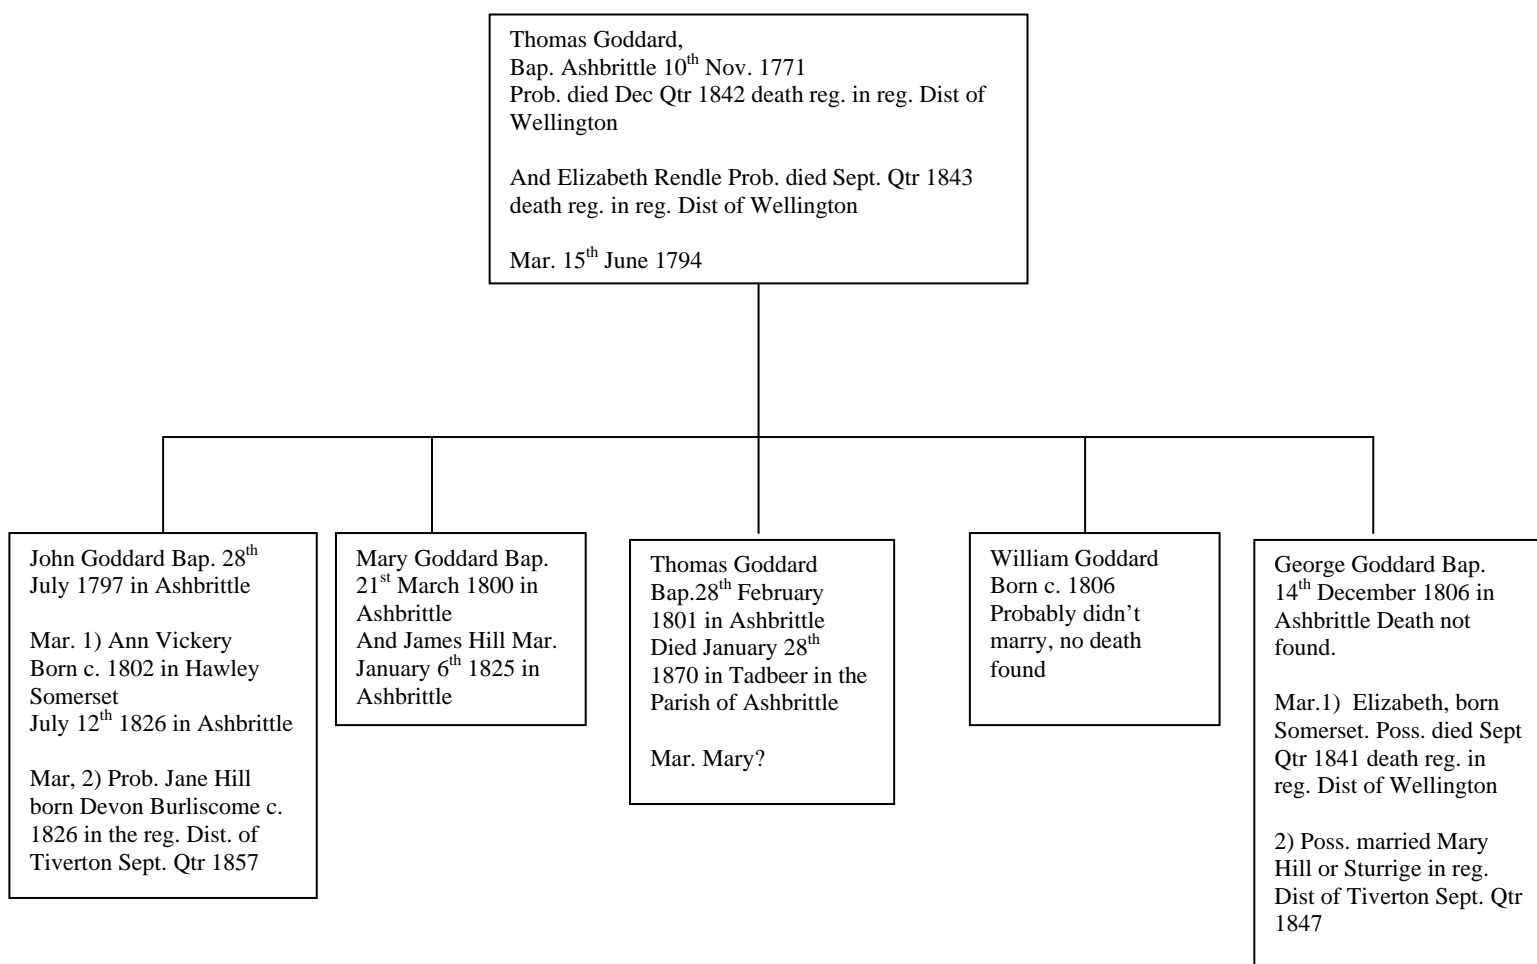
Thomas Goddard,
Bap. Ashbrittle 10$^{th}$ Nov. 1771
Prob. died Dec Qtr 1842 death reg. in reg. Dist of Wellington

And Elizabeth Rendle Prob. died Sept. Qtr 1843 death reg. in reg. Dist of Wellington

Mar. 15$^{th}$ June 1794

John Goddard Bap. 28$^{th}$ July 1797 in Ashbrittle

Mar. 1) Ann Vickery Born c. 1802 in Hawley Somerset
July 12$^{th}$ 1826 in Ashbrittle

Mar, 2) Prob. Jane Hill born Devon Burliscome c. 1826 in the reg. Dist. of Tiverton Sept. Qtr 1857

Mary Goddard Bap. 21$^{st}$ March 1800 in Ashbrittle
And James Hill Mar. January 6$^{th}$ 1825 in Ashbrittle

Thomas Goddard Bap.28$^{th}$ February 1801 in Ashbrittle
Died January 28$^{th}$ 1870 in Tadbeer in the Parish of Ashbrittle

Mar. Mary?

William Goddard
Born c. 1806
Probably didn't marry, no death found

George Goddard Bap. 14$^{th}$ December 1806 in Ashbrittle Death not found.

Mar.1) Elizabeth, born Somerset. Poss. died Sept Qtr 1841 death reg. in reg. Dist of Wellington

2) Poss. married Mary Hill or Sturrige in reg. Dist of Tiverton Sept. Qtr 1847